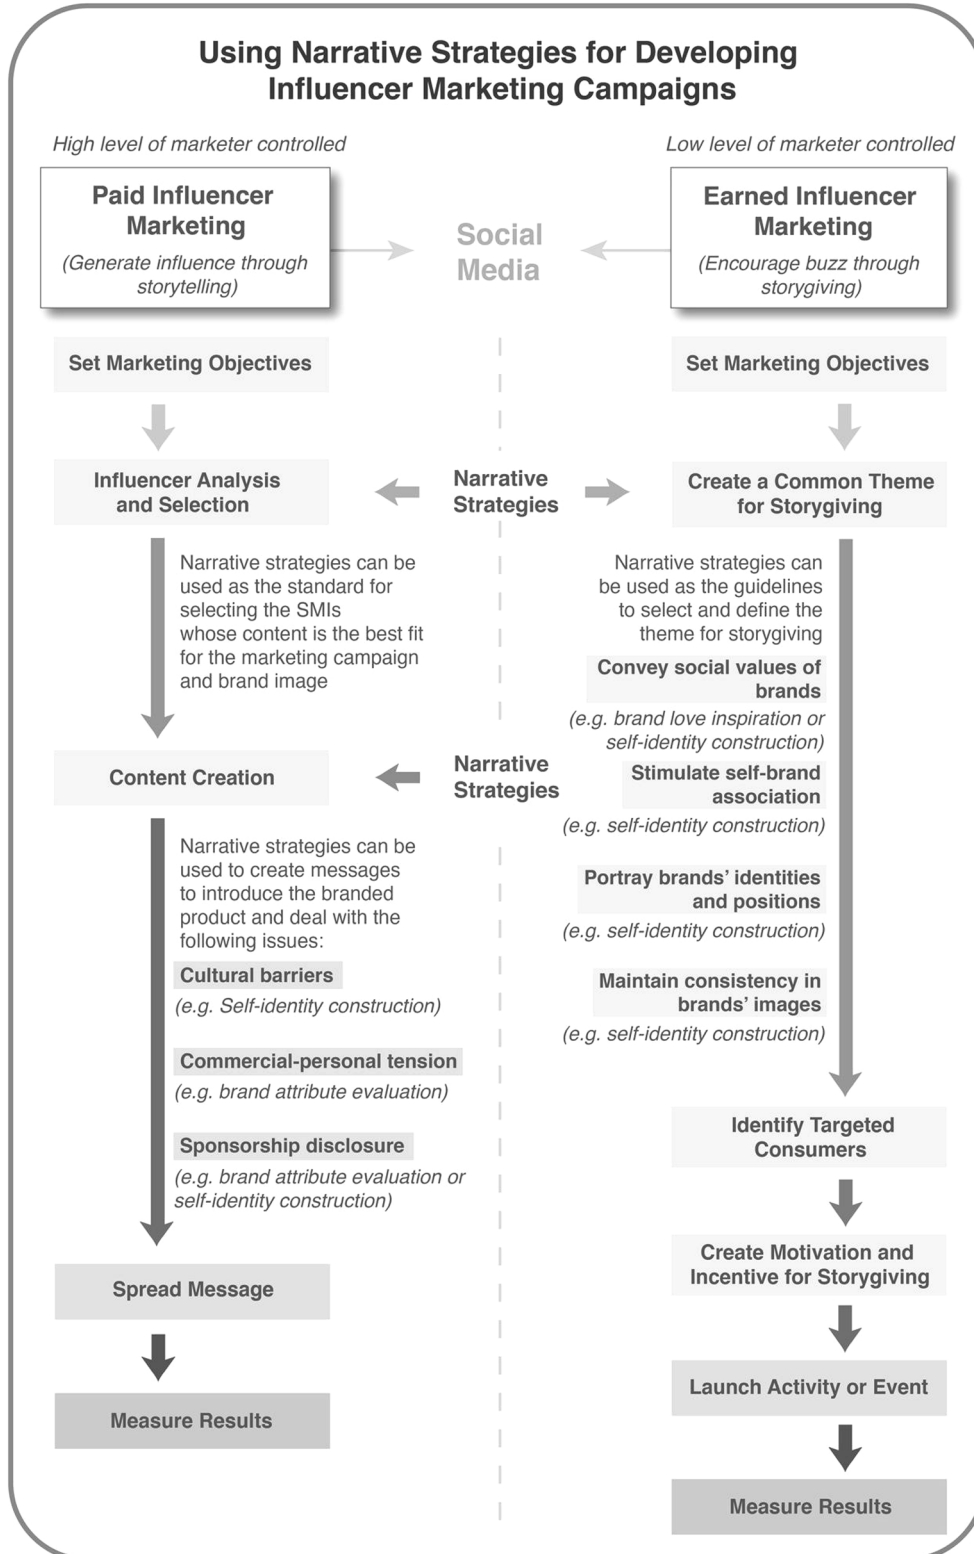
Using Narrative Strategies for Developing Influencer Marketing Campaigns

High level of marketer controlled

Low level of marketer controlled

Paid Influencer Marketing

(Generate influence through storytelling)

Social Media

Earned Influencer Marketing

(Encourage buzz through storygiving)

Set Marketing Objectives

Set Marketing Objectives

Influencer Analysis and Selection

Narrative Strategies

Create a Common Theme for Storygiving

Narrative strategies can be used as the standard for selecting the SMIs whose content is the best fit for the marketing campaign and brand image

Narrative strategies can be used as the guidelines to select and define the theme for storygiving

Convey social values of brands

(e.g. brand love inspiration or self-identity construction)

Content Creation

Narrative Strategies

Stimulate self-brand association

(e.g. self-identity construction)

Narrative strategies can be used to create messages to introduce the branded product and deal with the following issues:

Portray brands' identities and positions

(e.g. self-identity construction)

Cultural barriers

(e.g. Self-identity construction)

Maintain consistency in brands' images

(e.g. self-identity construction)

Commercial-personal tension

(e.g. brand attribute evaluation)

Identify Targeted Consumers

Sponsorship disclosure

(e.g. brand attribute evaluation or self-identity construction)

Create Motivation and Incentive for Storygiving

Spread Message

Launch Activity or Event

Measure Results

Measure Results